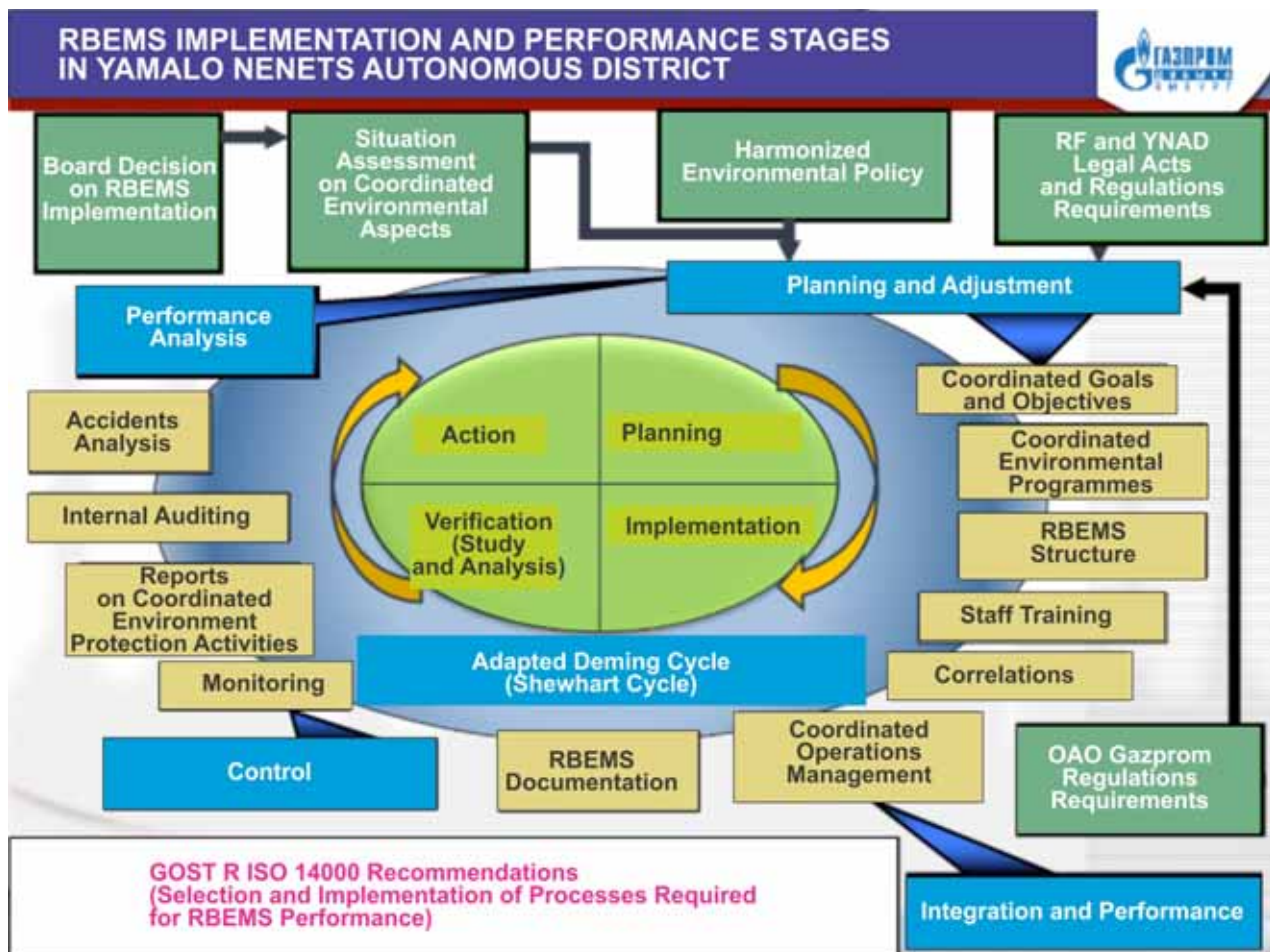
RBEMS IMPLEMENTATION AND PERFORMANCE STAGES IN YAMALO NENETS AUTONOMOUS DISTRICT

ГАЗПРОМ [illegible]

Board Decision on RBEMS Implementation

Situation Assessment on Coordinated Environmental Aspects

Harmonized Environmental Policy

RF and YNAD Legal Acts and Regulations Requirements

Planning and Adjustment

Performance Analysis

Accidents Analysis

Internal Auditing

Reports on Coordinated Environment Protection Activities

Monitoring

Action

Planning

Verification (Study and Analysis)

Implementation

Coordinated Goals and Objectives

Coordinated Environmental Programmes

RBEMS Structure

Staff Training

Correlations

Adapted Deming Cycle (Shewhart Cycle)

Control

RBEMS Documentation

Coordinated Operations Management

OAO Gazprom Regulations Requirements

GOST R ISO 14000 Recommendations (Selection and Implementation of Processes Required for RBEMS Performance)

Integration and Performance